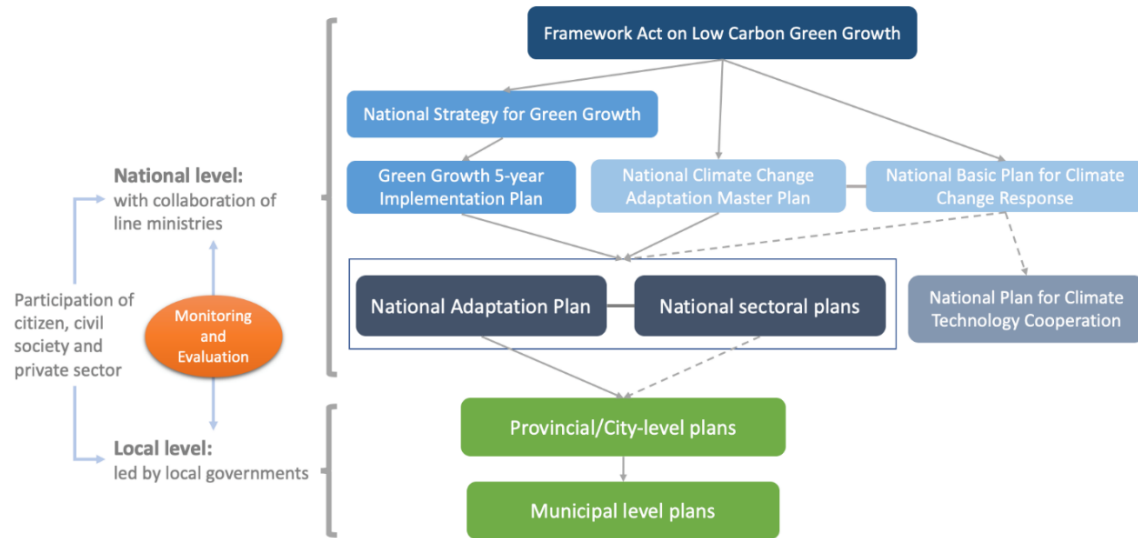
Framework Act on Low Carbon Green Growth

National Strategy for Green Growth

National level: with collaboration of line ministries

Green Growth 5-year Implementation Plan

National Climate Change Adaptation Master Plan

National Basic Plan for Climate Change Response

Participation of citizen, civil society and private sector

Monitoring and Evaluation

National Adaptation Plan

National sectoral plans

National Plan for Climate Technology Cooperation

Local level: led by local governments

Provincial/City-level plans

Municipal level plans